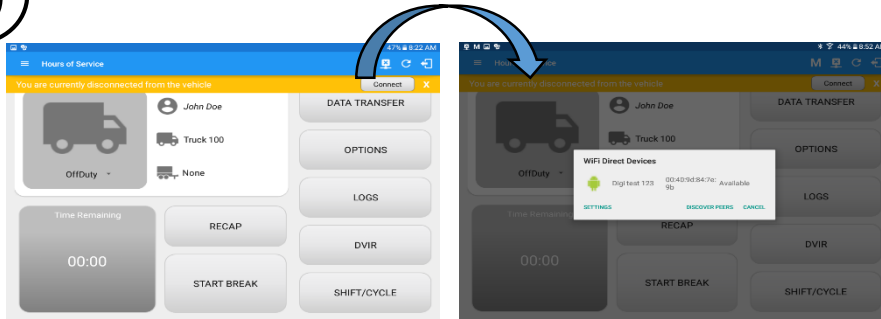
47% 8:22 AM
Hours of Service
You are currently disconnected from the vehicle
Connect
X
John Doe
Truck 100
None
OffDuty
DATA TRANSFER
OPTIONS
LOGS
Time Remaining
00:00
RECAP
DVIR
START BREAK
SHIFT/CYCLE

44% 8:52 AM
Hours of Service
You are currently disconnected from the vehicle
Connect
X
John Doe
Truck 100
OffDuty
DATA TRANSFER
OPTIONS
LOGS
Time Remaining
00:00
RECAP
DVIR
START BREAK
SHIFT/CYCLE
WiFi Direct Devices
Digi test 123
00:40:9d:84:7e:9b
Available
SETTINGS
DISCOVER PEERS
CANCEL